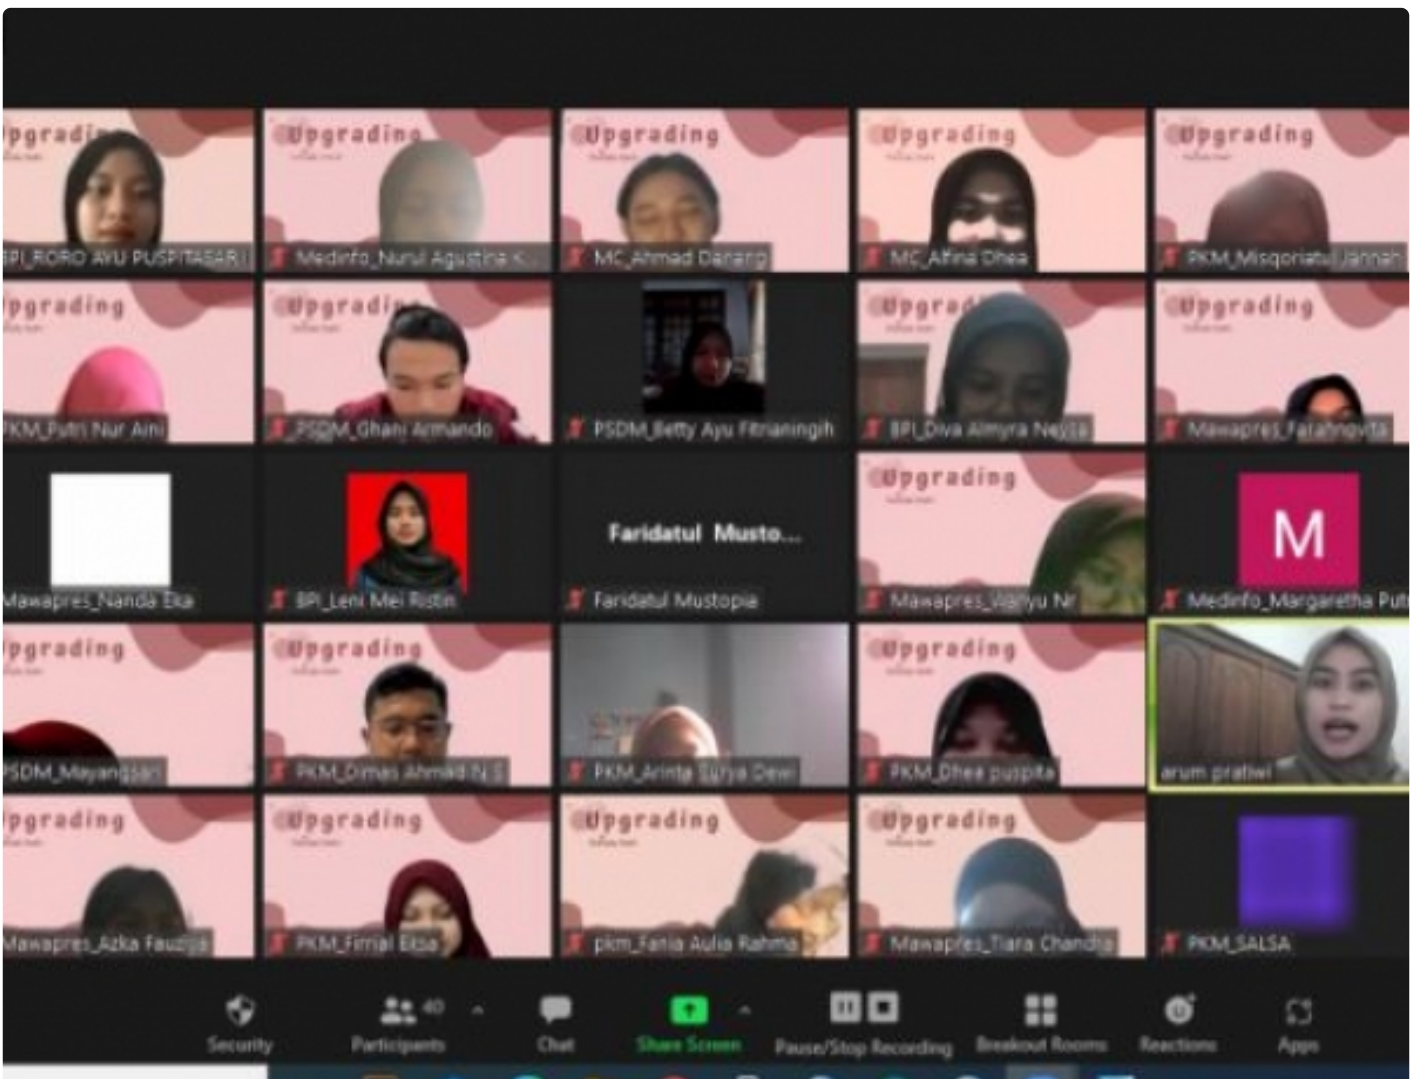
pgradi
BPI_RORO AYU PUSPITASARI

Upgrading
Medinfo_Nurul Agustina K...

Upgrading
MC_Ahmad Darang

Upgrading
MC_Afina Dhea

Upgrading
PKM_Misqoriatul Jannah

pgrading
PKM_Putri Nur Aini

Upgradi
PSDM_Ghani Armando

PSDM_Betty Ayu Fitrianingih

Upgra
BPI_Diva Almyra Nejla

Upgrading
Mawapres_Farahnovita

Mawapres_Nanda Eka

BPI_Leni Mei Ristin

Faridatul Musto...
Faridatul Mustopie

Upgrading
Mawapres_Wahyu Nr

M
Medinfo_Margaretha Put

pgrading
PSDM_Mayangsari

Upgrading
PKM_Dimas Ahmad N S

PKM_Arinta Surya Dewi

Upgrading
PKM_Dhea puspita

arum pratiwi

pgrading
Mawapres_Azka Fauzia

Upgrading
PKM_Firrial Elsa

Upgrading
pkm_Fania Aulia Rahma

Upgrading
Mawapres_Tiara Chandra

PKM_SALSA

Security
40
Participants
Chat
Share Screen
Pause/Stop Recording
Breakout Rooms
Reactions
Apps